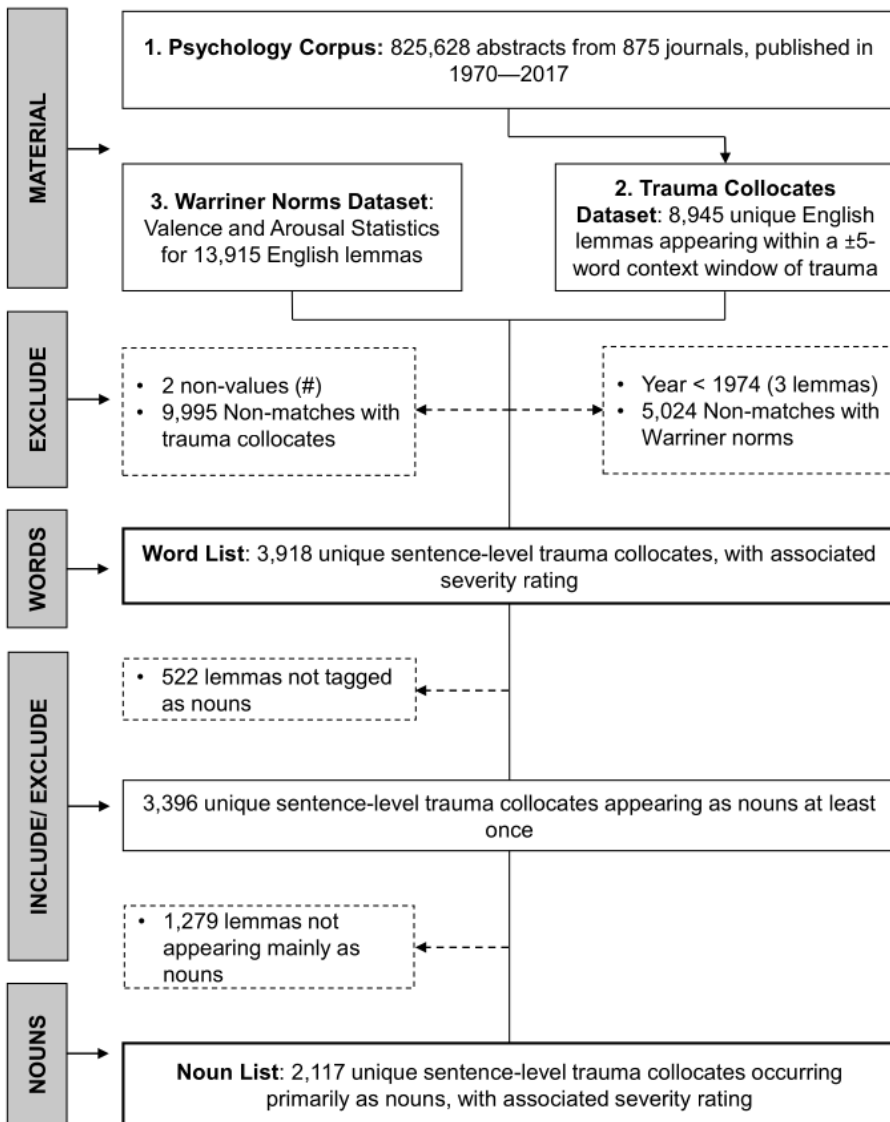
MATERIAL

1. **Psychology Corpus:** 825,628 abstracts from 875 journals, published in 1970—2017

3. **Warriner Norms Dataset**: Valence and Arousal Statistics for 13,915 English lemmas

2. **Trauma Collocates Dataset**: 8,945 unique English lemmas appearing within a ±5-word context window of trauma

EXCLUDE

• 2 non-values (#)
• 9,995 Non-matches with trauma collocates

• Year < 1974 (3 lemmas)
• 5,024 Non-matches with Warriner norms

WORDS

**Word List**: 3,918 unique sentence-level trauma collocates, with associated severity rating

INCLUDE/ EXCLUDE

• 522 lemmas not tagged as nouns

3,396 unique sentence-level trauma collocates appearing as nouns at least once

• 1,279 lemmas not appearing mainly as nouns

NOUNS

**Noun List**: 2,117 unique sentence-level trauma collocates occurring primarily as nouns, with associated severity rating